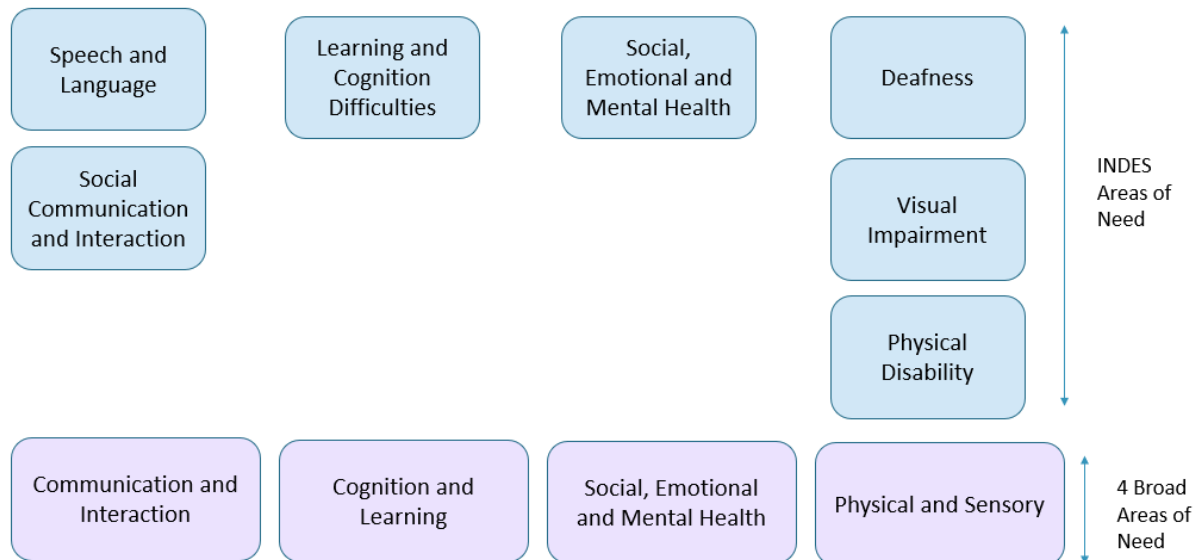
Speech and Language

Social Communication and Interaction

Learning and Cognition Difficulties

Social, Emotional and Mental Health

Deafness

Visual Impairment

Physical Disability

INDES Areas of Need

Communication and Interaction

Cognition and Learning

Social, Emotional and Mental Health

Physical and Sensory

4 Broad Areas of Need